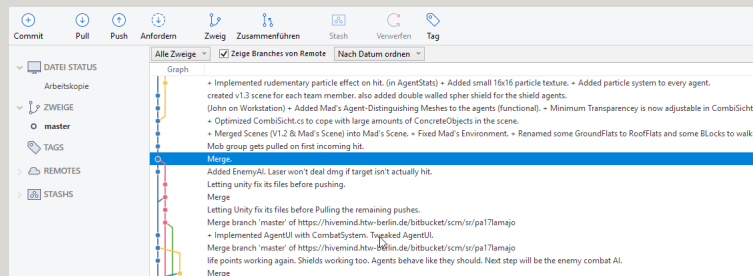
Commit Pull Push Anfordern Zweig Zusammenführen Stash Verwerfen Tag

Alle Zweige
Zeige Branches von Remote
Nach Datum ordnen

DATEI STATUS
Arbeitskopie
ZWEIGE
master
TAGS
REMOTES
STASHS

Graph

+ Implemented rudementary particle effect on hit. (in AgentStats) + Added small 16x16 particle texture. + Added particle system to every agent.
created v1.3 scene for each team member. also added double walled spher shield for the shield agents.
(John on Workstation) + Added Mad's Agent-Distinguishing Meshes to the agents (functional). + Minimum Transparencey is now adjustable in CombiSicht
+ Optimized CombiSicht.cs to cope with large amounts of ConcreteObjects in the scene.
+ Merged Scenes (V1.2 & Mad's Scene) into Mad's Scene. + Fixed Mad's Environment. + Renamed some GroundFlats to RoofFlats and some BLocks to walk
Mob group gets pulled on first incoming hit.
Merge.
Added EnemyAI. Laser won't deal dmg if target isn't actually hit.
Letting unity fix its files before pushing.
Merge
Letting Unity fix its files before Pulling the remaining pushes.
Merge branch 'master' of https://hivemind.htw-berlin.de/bitbucket/scm/sr/pa17lamajo
+ Implemented AgentUI with CombatSystem. Tweaked AgentUI.
Merge branch 'master' of https://hivemind.htw-berlin.de/bitbucket/scm/sr/pa17lamajo
life points working again. Shields working too. Agents behave like they should. Next step will be the enemy combat AI.
Merge